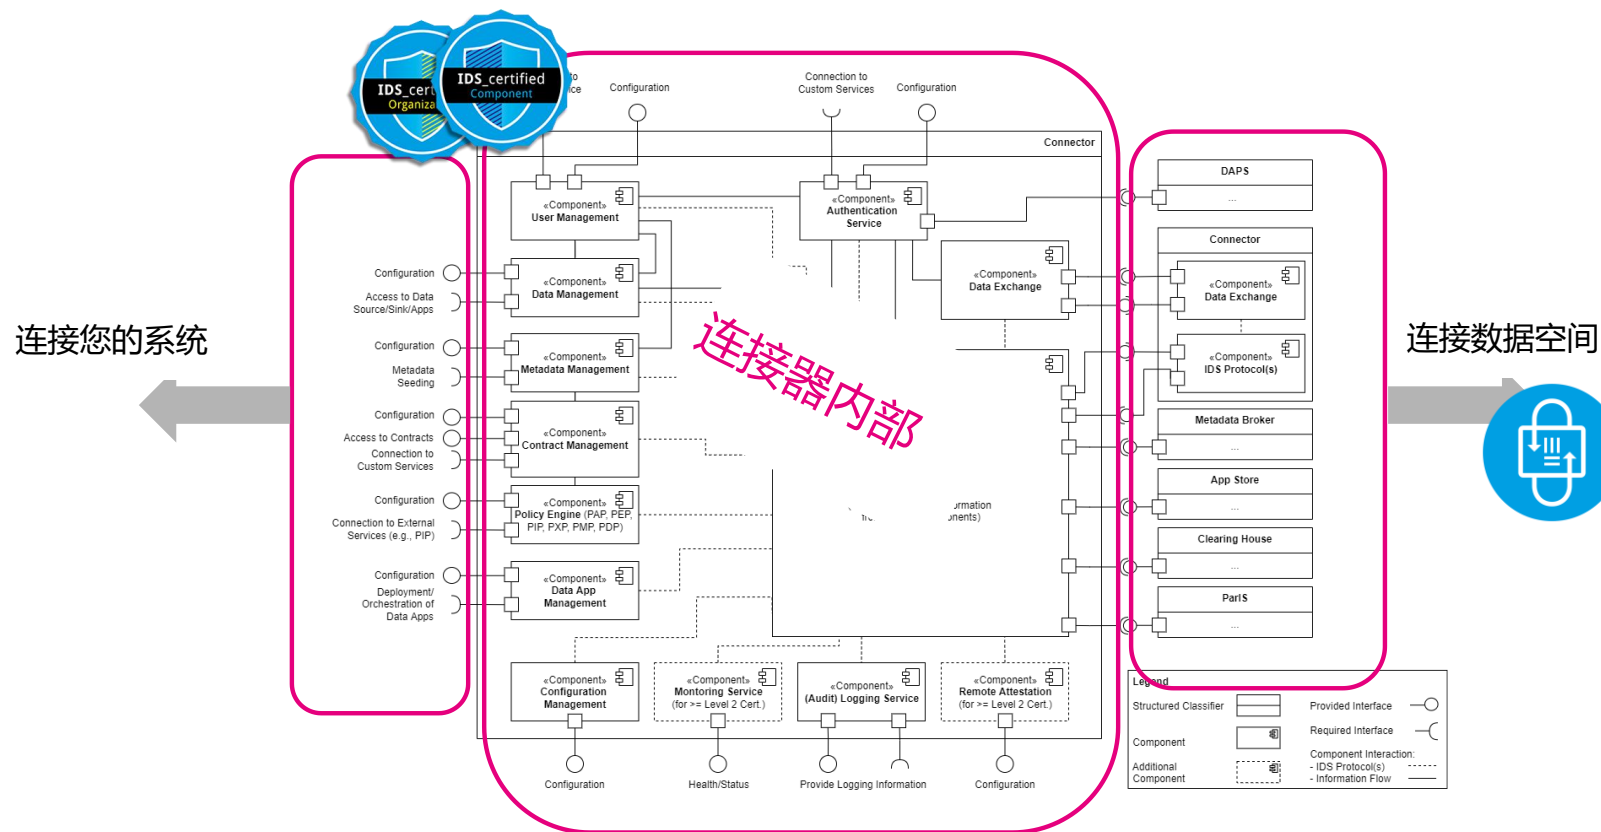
IDS_cert
Organiza
IDS_certified
Component

to
ice
Configuration
Connection to
Custom Services
Configuration
Connector

«Component»
User Management
«Component»
Authentication
Service

连接您的系统

Configuration
Access to Data
Source/Sink/Apps
«Component»
Data Management
«Component»
Data Exchange

Configuration
Metadata
Seeding
«Component»
Metadata Management

连接器内部

Configuration
Access to Contracts
Connection to
Custom Services
«Component»
Contract Management

Configuration
Connection to External
Services (e.g., PIP)
«Component»
Policy Engine (PAP, PEP,
PIP, PXP, PMP, PDP)

ormation
onents)

Configuration
Deployment/
Orchestration of
Data Apps
«Component»
Data App
Management

«Component»
Configuration
Management
«Component»
Montoring Service
(for >= Level 2 Cert.)
«Component»
(Audit) Logging Service
«Component»
Remote Attestation
(for >= Level 2 Cert.)

Configuration
Health/Status
Provide Logging Information
Configuration

DAPS
...
Connector
«Component»
Data Exchange
«Component»
IDS Protocol(s)
Metadata Broker
...
App Store
...
Clearing House
...
ParIS
...

连接数据空间

Legend
Structured Classifier
Component
Additional
Component
Provided Interface
Required Interface
Component Interaction:
- IDS Protocol(s)
- Information Flow